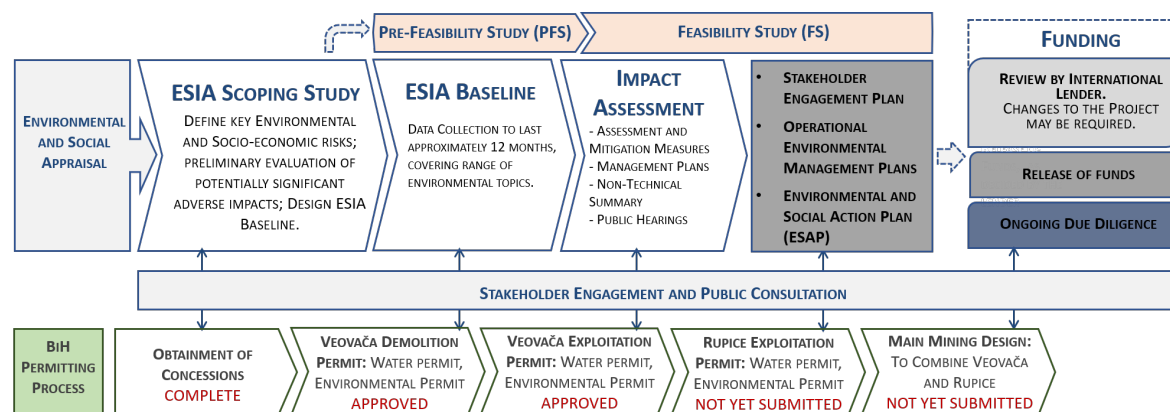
Pre-Feasibility Study (PFS)

Feasibility Study (FS)

Funding

Environmental and Social Appraisal

ESIA Scoping Study

Define key Environmental and Socio-economic risks; preliminary evaluation of potentially significant adverse impacts; Design ESIA Baseline.

ESIA Baseline

Data Collection to last approximately 12 months, covering range of environmental topics.

Impact Assessment

- Assessment and Mitigation Measures
- Management Plans
- Non-Technical Summary
- Public Hearings

- Stakeholder Engagement Plan
- Operational Environmental Management Plans
- Environmental and Social Action Plan (ESAP)

Review by International Lender.
Changes to the Project may be required.

Release of funds

Ongoing Due Diligence

Stakeholder Engagement and Public Consultation

BiH Permitting Process

Obtainment of Concessions
COMPLETE

Veovača Demolition Permit: Water permit, Environmental Permit
APPROVED

Veovača Exploitation Permit: Water permit, Environmental Permit
APPROVED

Rupice Exploitation Permit: Water permit, Environmental Permit
NOT YET SUBMITTED

Main Mining Design: To Combine Veovača and Rupice
NOT YET SUBMITTED